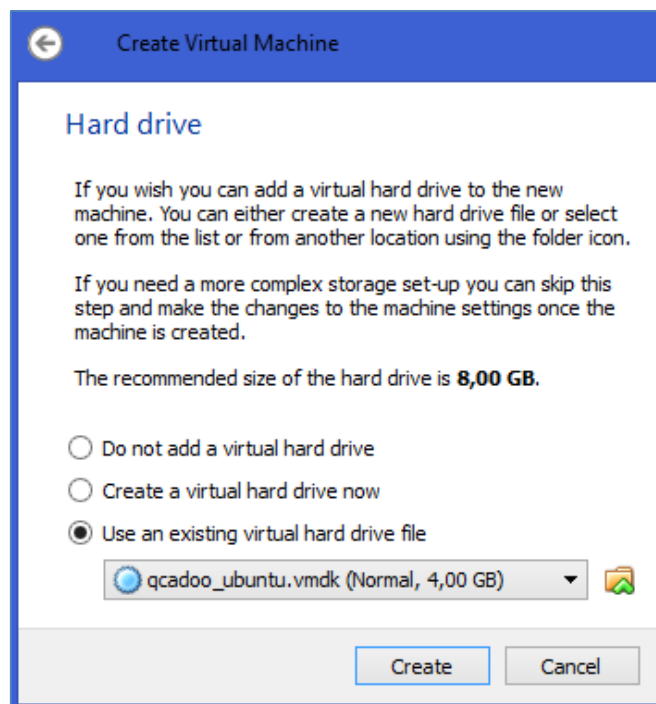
Create Virtual Machine

Hard drive

If you wish you can add a virtual hard drive to the new machine. You can either create a new hard drive file or select one from the list or from another location using the folder icon.

If you need a more complex storage set-up you can skip this step and make the changes to the machine settings once the machine is created.

The recommended size of the hard drive is **8,00 GB**.

Do not add a virtual hard drive

Create a virtual hard drive now

Use an existing virtual hard drive file

qcadoo_ubuntu.vmdk (Normal, 4,00 GB)

Create

Cancel